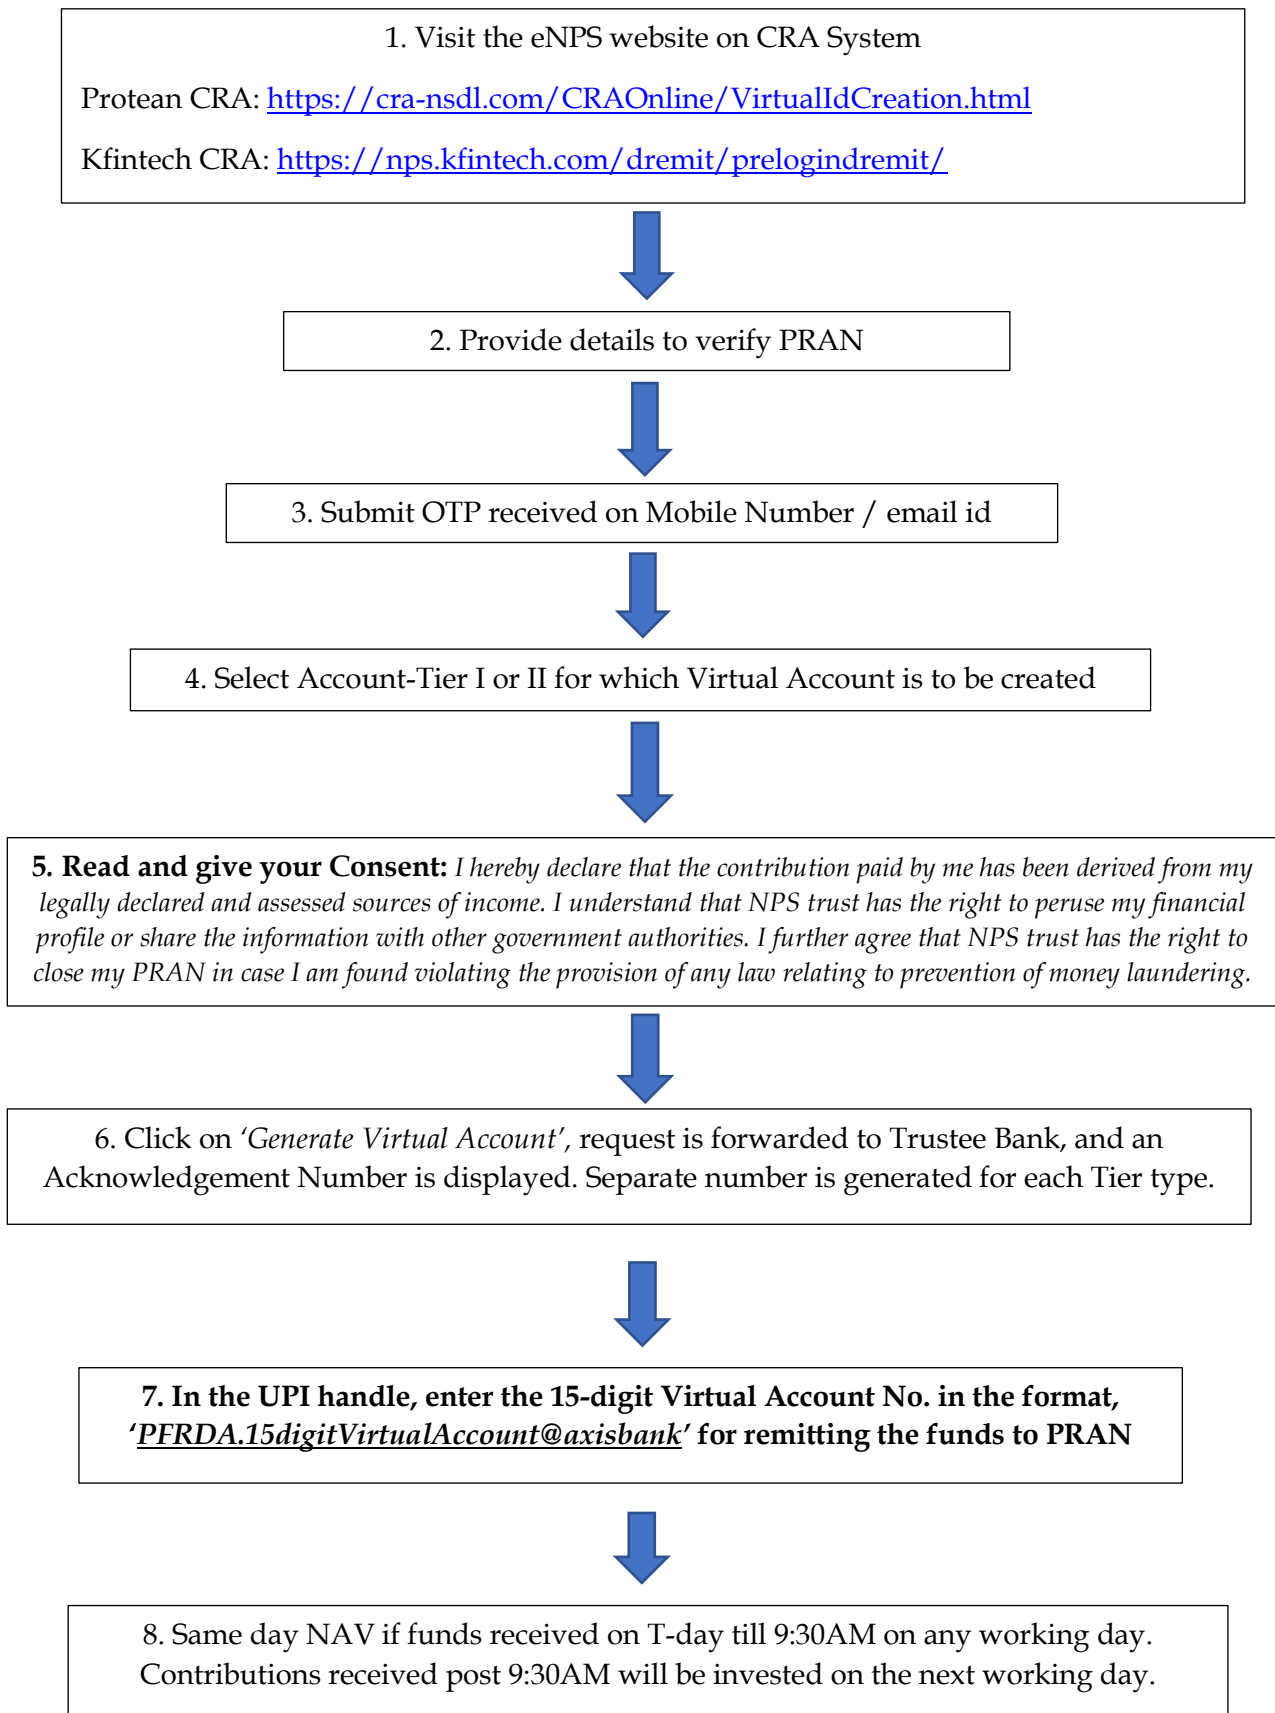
1. Visit the eNPS website on CRA System

Protean CRA: https://cra-nsdl.com/CRAOnline/VirtualIdCreation.html

Kfintech CRA: https://nps.kfintech.com/dremit/prelogindremit/

2. Provide details to verify PRAN

3. Submit OTP received on Mobile Number / email id

4. Select Account-Tier I or II for which Virtual Account is to be created

5. Read and give your Consent: I hereby declare that the contribution paid by me has been derived from my legally declared and assessed sources of income. I understand that NPS trust has the right to peruse my financial profile or share the information with other government authorities. I further agree that NPS trust has the right to close my PRAN in case I am found violating the provision of any law relating to prevention of money laundering.

6. Click on 'Generate Virtual Account', request is forwarded to Trustee Bank, and an Acknowledgement Number is displayed. Separate number is generated for each Tier type.

7. In the UPI handle, enter the 15-digit Virtual Account No. in the format, 'PFRDA.15digitVirtualAccount@axisbank' for remitting the funds to PRAN

8. Same day NAV if funds received on T-day till 9:30AM on any working day. Contributions received post 9:30AM will be invested on the next working day.